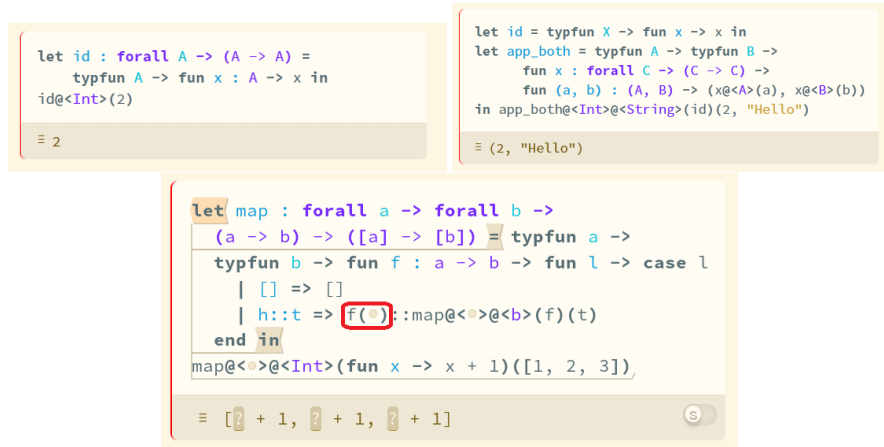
let id : forall A -> (A -> A) =
    typfun A -> fun x : A -> x in
id@<Int>(2)

≡ 2

let id = typfun X -> fun x -> x in
let app_both = typfun A -> typfun B ->
      fun x : forall C -> (C -> C) ->
      fun (a, b) : (A, B) -> (x@<A>(a), x@<B>(b))
in app_both@<Int>@<String>(id)(2, "Hello")

≡ (2, "Hello")

let map : forall a -> forall b ->
  (a -> b) -> ([a] -> [b]) = typfun a ->
  typfun b -> fun f : a -> b -> fun l -> case l
    | [] => []
    | h::t => f( )::map@< >@<b>(f)(t)
  end in
map@< >@<Int>(fun x -> x + 1)([1, 2, 3])

≡ [? + 1, ? + 1, ? + 1]